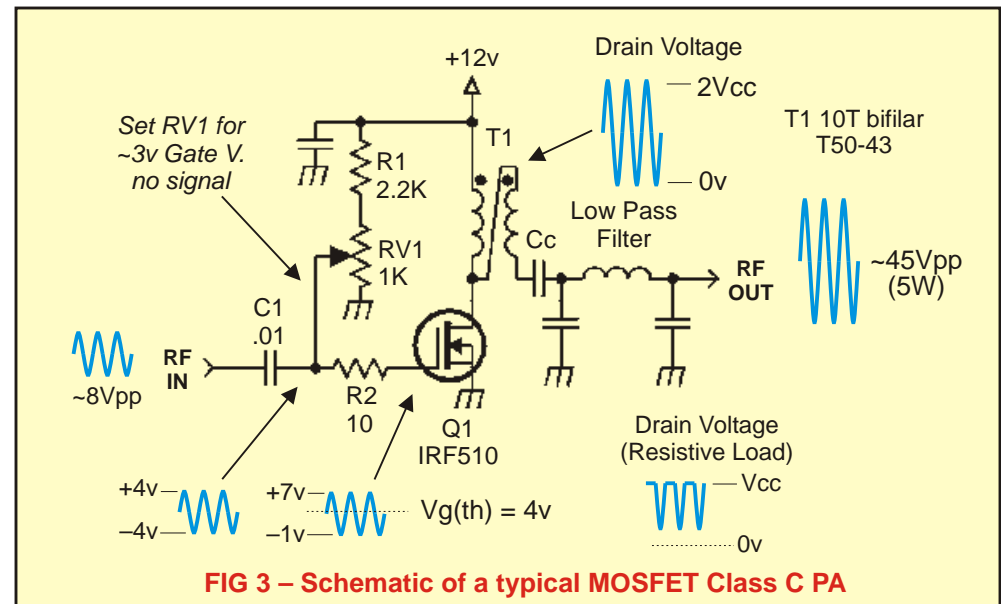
Set RV1 for ~3v Gate V. no signal

+12v

R1
2.2K

RV1
1K

C1
.01

RF
IN

~8Vpp

R2
10

Q1
IRF510

+4v
–4v

+7v
–1v

Vg(th) = 4v

Drain Voltage

2Vcc

0v

T1

T1 10T bifilar
T50-43

Cc

Low Pass
Filter

RF
OUT

~45Vpp
(5W)

Drain Voltage
(Resistive Load)

Vcc

0v

FIG 3 – Schematic of a typical MOSFET Class C PA